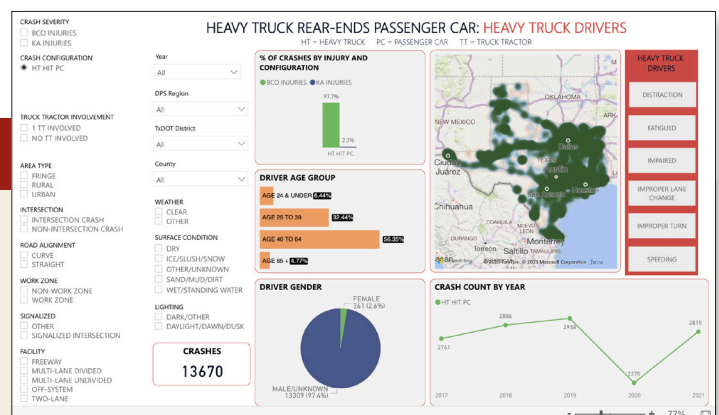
CRASH SEVERITY
BCO INJURIES
KA INJURIES

CRASH CONFIGURATION
HT HIT PC

TRUCK TRACTOR INVOLVEMENT
1 TT INVOLVED
NO TT INVOLVED

AREA TYPE
FRINGE
RURAL
URBAN

INTERSECTION
INTERSECTION CRASH
NON-INTERSECTION CRASH

ROAD ALIGNMENT
CURVE
STRAIGHT

WORK ZONE
NON-WORK ZONE
WORK ZONE

SIGNALIZED
OTHER
SIGNALIZED INTERSECTION

FACILITY
FREEWAY
MULTI-LANE DIVIDED
MULTI-LANE UNDIVIDED
OFF-SYSTEM
TWO-LANE

Year
All

DPS Region
All

TxDOT District
All

County
All

WEATHER
CLEAR
OTHER

SURFACE CONDITION
DRY
ICE/SLUSH/SNOW
OTHER/UNKNOWN
SAND/MUD/DIRT
WET/STANDING WATER

LIGHTING
DARK/OTHER
DAYLIGHT/DAWN/DUSK

CRASHES
13670

HEAVY TRUCK REAR-ENDS PASSENGER CAR: HEAVY TRUCK DRIVERS
HT = HEAVY TRUCK PC = PASSENGER CAR TT = TRUCK TRACTOR

% OF CRASHES BY INJURY AND CONFIGURATION
BCO INJURIES KA INJURIES
97.7%
2.3%
HT HIT PC

DRIVER AGE GROUP
AGE 24 & UNDER 8.44%
AGE 25 TO 39 32.44%
AGE 40 TO 64 56.35%
AGE 65 + 4.77%

DRIVER GENDER
FEMALE
361 (2.6%)
MALE/UNKNOWN
13309 (97.4%)

OKLAHOMA
NEW MEXICO
Ciudad Juárez
Chihuahua
Monterrey
Saltillo
© 2023 TomTom, © 2023 Microsoft Corporation Terms

CRASH COUNT BY YEAR
HT HIT PC
2741
2886
2958
2270
2815
2017
2018
2019
2020
2021

HEAVY TRUCK DRIVERS
DISTRACTION
FATIGUED
IMPAIRED
IMPROPER LANE CHANGE
IMPROPER TURN
SPEEDING

77%